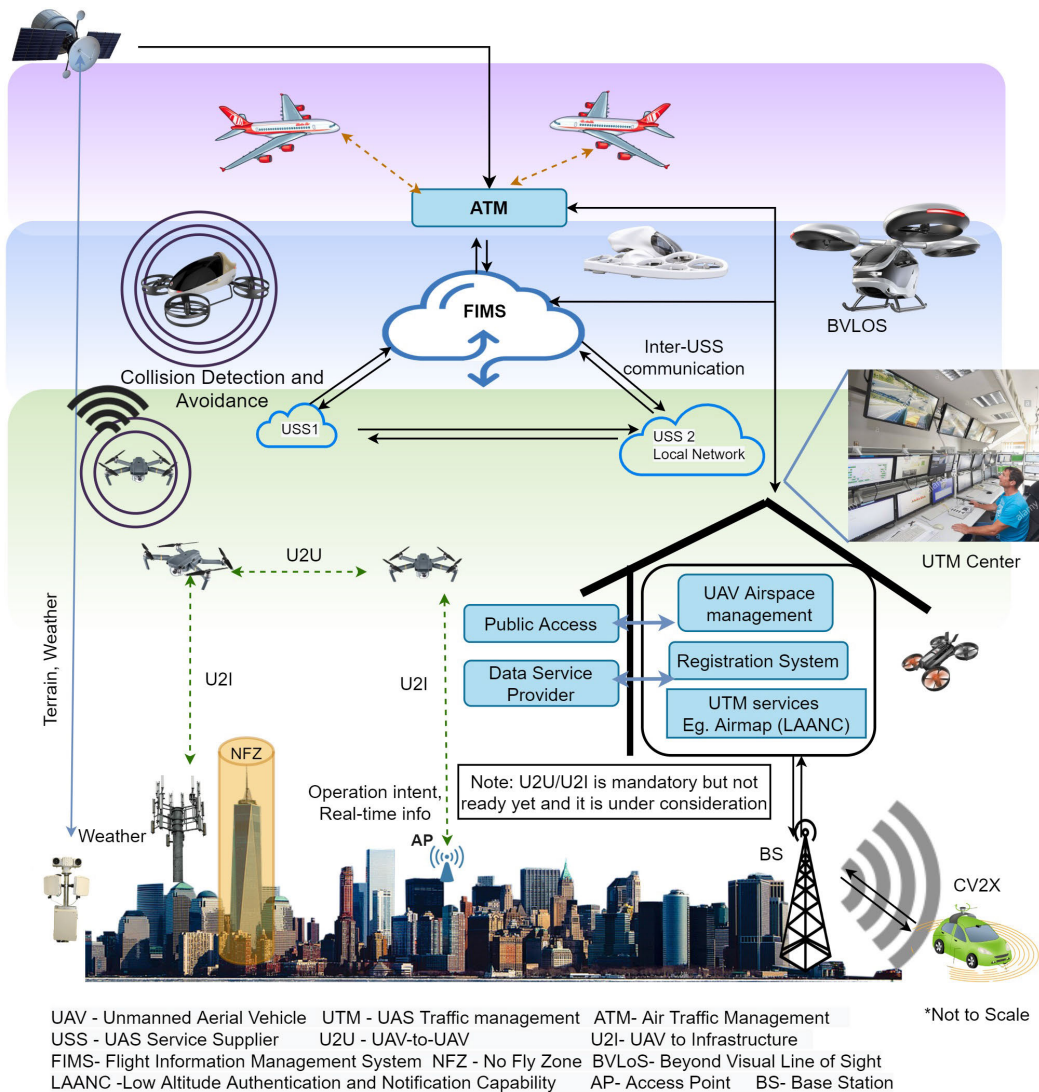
ATM

FIMS

BVLOS

Collision Detection and Avoidance

Inter-USS communication

USS1

USS 2
Local Network

UTM Center

U2U

Terrain, Weather

U2I

U2I

Public Access

UAV Airspace management

Registration System

Data Service Provider

UTM services
Eg. Airmap (LAANC)

NFZ

Operation intent,
Real-time info

Note: U2U/U2I is mandatory but not ready yet and it is under consideration

Weather

AP

BS

CV2X

UAV - Unmanned Aerial Vehicle UTM - UAS Traffic management ATM- Air Traffic Management
USS - UAS Service Supplier U2U - UAV-to-UAV U2I- UAV to Infrastructure
FIMS- Flight Information Management System NFZ - No Fly Zone BVLoS- Beyond Visual Line of Sight
LAANC -Low Altitude Authentication and Notification Capability AP- Access Point BS- Base Station

*Not to Scale